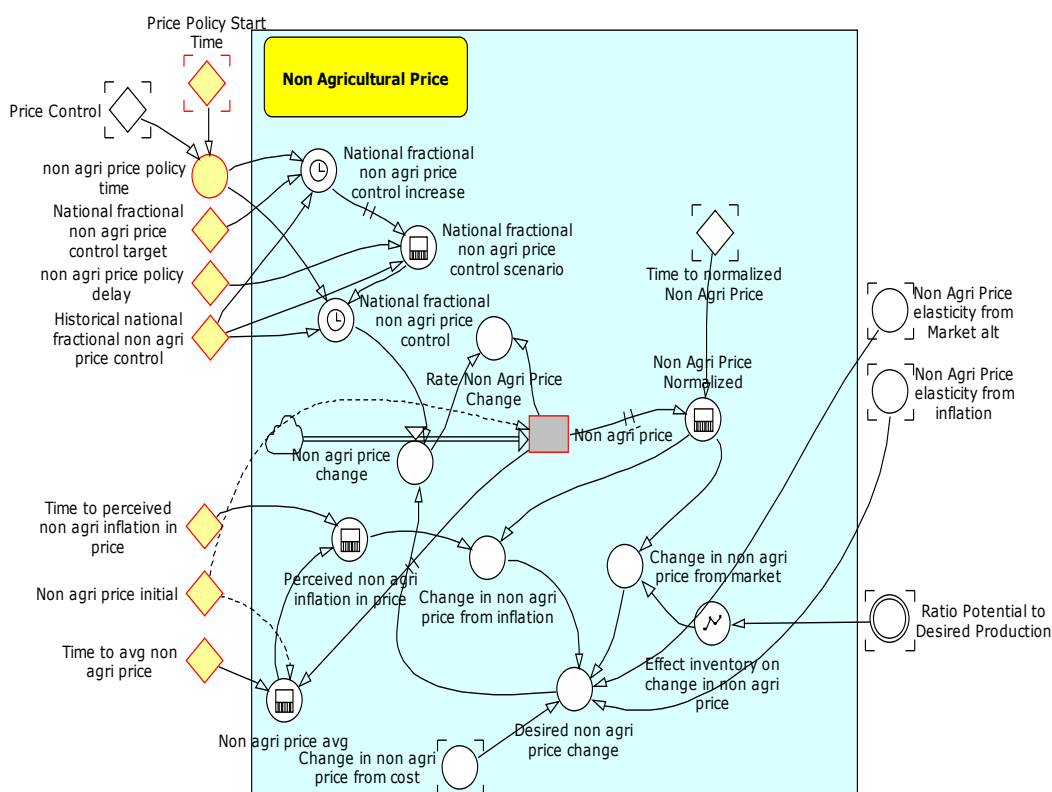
Price Policy Start Time

Non Agricultural Price

Price Control

non agri price policy time

National fractional non agri price control increase

National fractional non agri price control target

National fractional non agri price control scenario

non agri price policy delay

Time to normalized Non Agri Price

Historical national fractional non agri price control

National fractional non agri price control

Non Agri Price elasticity from Market alt

Non Agri Price Normalized

Non Agri Price elasticity from inflation

Rate Non Agri Price Change

Non agri price

Non agri price change

Time to perceived non agri inflation in price

Change in non agri price from market

Perceived non agri inflation in price

Change in non agri price from inflation

Non agri price initial

Ratio Potential to Desired Production

Time to avg non agri price

Effect inventory on change in non agri price

Desired non agri price change

Non agri price avg

Change in non agri price from cost